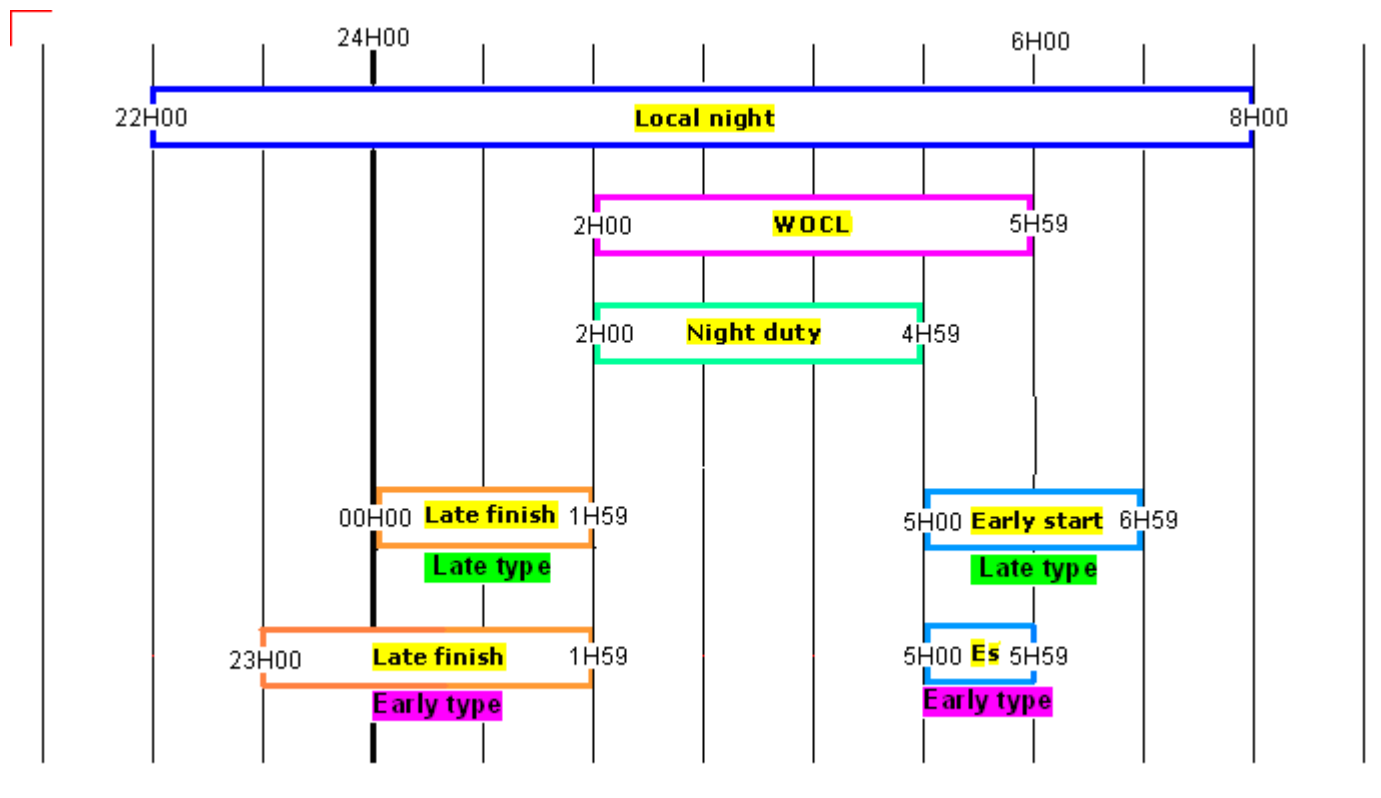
24H00

6H00

22H00 Local night 8H00

2H00 WOCL 5H59

2H00 Night duty 4H59

00H00 Late finish 1H59
Late type

5H00 Early start 6H59
Late type

23H00 Late finish 1H59
Early type

5H00 Es 5H59
Early type